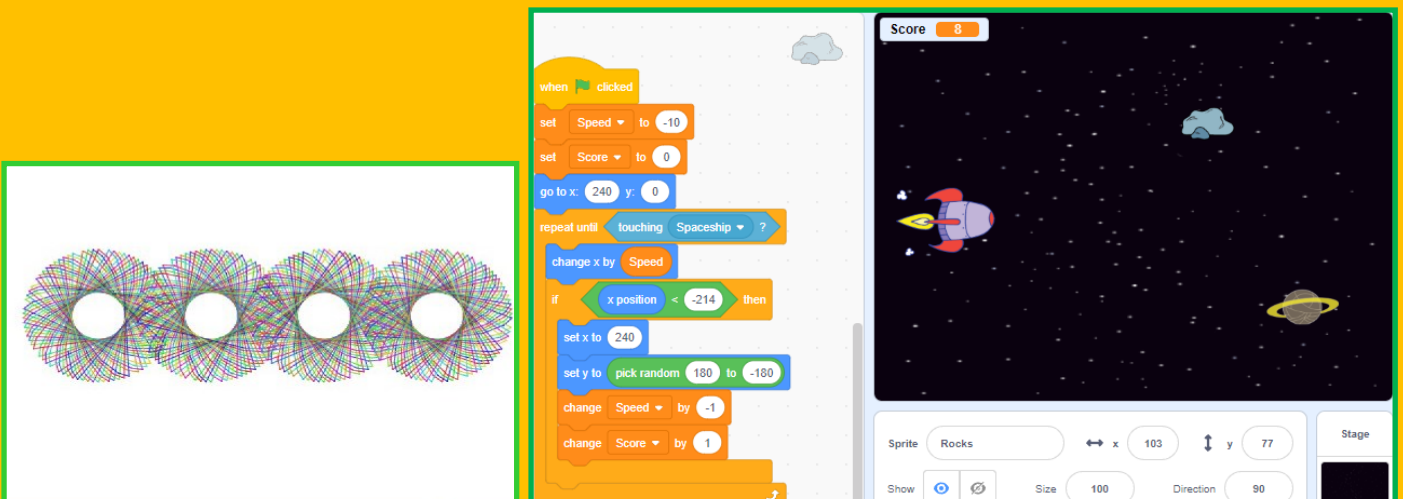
when clicked
set Speed to -10
set Score to 0
go to x: 240 y: 0
repeat until touching Spaceship ?
change x by Speed
if x position < -214 then
set x to 240
set y to pick random 180 to -180
change Speed by -1
change Score by 1

Score 8

Sprite Rocks x 103 y 77
Show Size 100 Direction 90
Stage